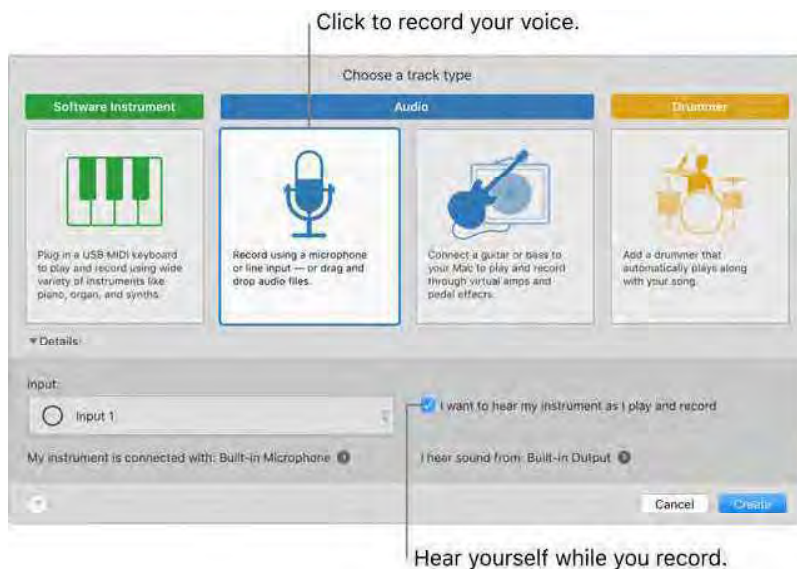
Click to record your voice.

Choose a track type

Software Instrument

Audio

Drummer

Plug in a USB MIDI keyboard to play and record using wide variety of instruments like piano, organ, and synths.

Record using a microphone or line input — or drag and drop audio files.

Connect a guitar or bass to your Mac to play and record through virtual amps and pedal effects.

Add a drummer that automatically plays along with your song.

▾ Details

Input:

Input 1

I want to hear my instrument as I play and record

My instrument is connected with: Built-in Microphone

I hear sound from: Built-in Output

Cancel

Create

Hear yourself while you record.